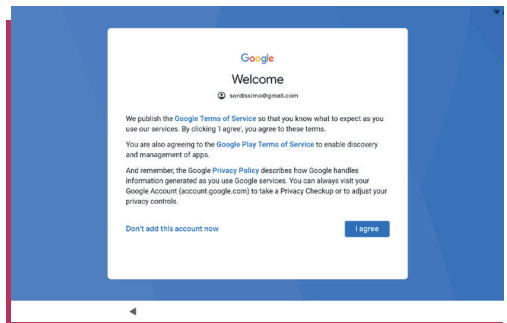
Google

Welcome

sordissimo@gmail.com

We publish the Google Terms of Service so that you know what to expect as you use our services. By clicking 'I agree', you agree to these terms.

You are also agreeing to the Google Play Terms of Service to enable discovery and management of apps.

And remember, the Google Privacy Policy describes how Google handles information generated as you use Google services. You can always visit your Google Account (account.google.com) to take a Privacy Checkup or to adjust your privacy controls.

Don't add this account now

I agree